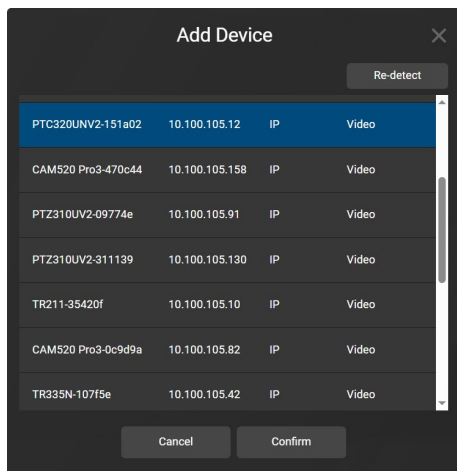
Add Device

Re-detect

| | | | |
|---|---|---|---|
| PTC320UNV2-151a02 | 10.100.105.12 | IP | Video |
| CAM520 Pro3-470c44 | 10.100.105.158 | IP | Video |
| PTZ310UV2-09774e | 10.100.105.91 | IP | Video |
| PTZ310UV2-311139 | 10.100.105.130 | IP | Video |
| TR211-35420f | 10.100.105.10 | IP | Video |
| CAM520 Pro3-0c9d9a | 10.100.105.82 | IP | Video |
| TR335N-107f5e | 10.100.105.42 | IP | Video |

Cancel Confirm